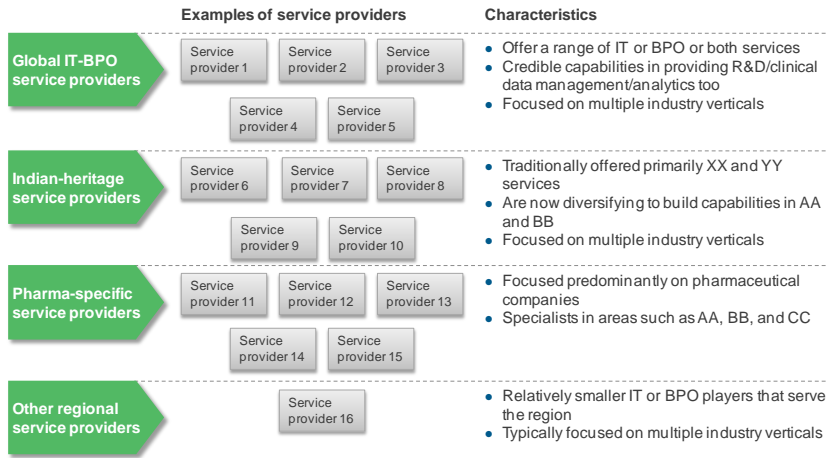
Examples of service providers

Characteristics

Global IT-BPO service providers

Service provider 1

Service provider 2

Service provider 3

Service provider 4

Service provider 5

- Offer a range of IT or BPO or both services
- Credible capabilities in providing R&D/clinical data management/analytics too
- Focused on multiple industry verticals

Indian-heritage service providers

Service provider 6

Service provider 7

Service provider 8

Service provider 9

Service provider 10

- Traditionally offered primarily XX and YY services
- Are now diversifying to build capabilities in AA and BB
- Focused on multiple industry verticals

Pharma-specific service providers

Service provider 11

Service provider 12

Service provider 13

Service provider 14

Service provider 15

- Focused predominantly on pharmaceutical companies
- Specialists in areas such as AA, BB, and CC

Other regional service providers

Service provider 16

- Relatively smaller IT or BPO players that serve the region
- Typically focused on multiple industry verticals